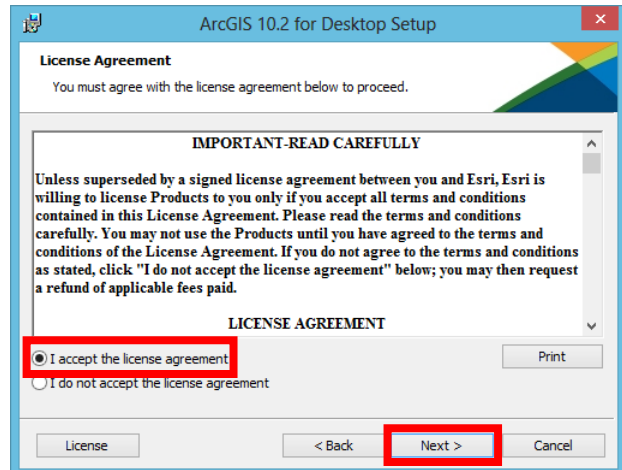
ArcGIS 10.2 for Desktop Setup

License Agreement

You must agree with the license agreement below to proceed.

IMPORTANT-READ CAREFULLY

Unless superseded by a signed license agreement between you and Esri, Esri is willing to license Products to you only if you accept all terms and conditions contained in this License Agreement. Please read the terms and conditions carefully. You may not use the Products until you have agreed to the terms and conditions of the License Agreement. If you do not agree to the terms and conditions as stated, click "I do not accept the license agreement" below; you may then request a refund of applicable fees paid.

LICENSE AGREEMENT

I accept the license agreement

I do not accept the license agreement

Print

License

< Back

Next >

Cancel